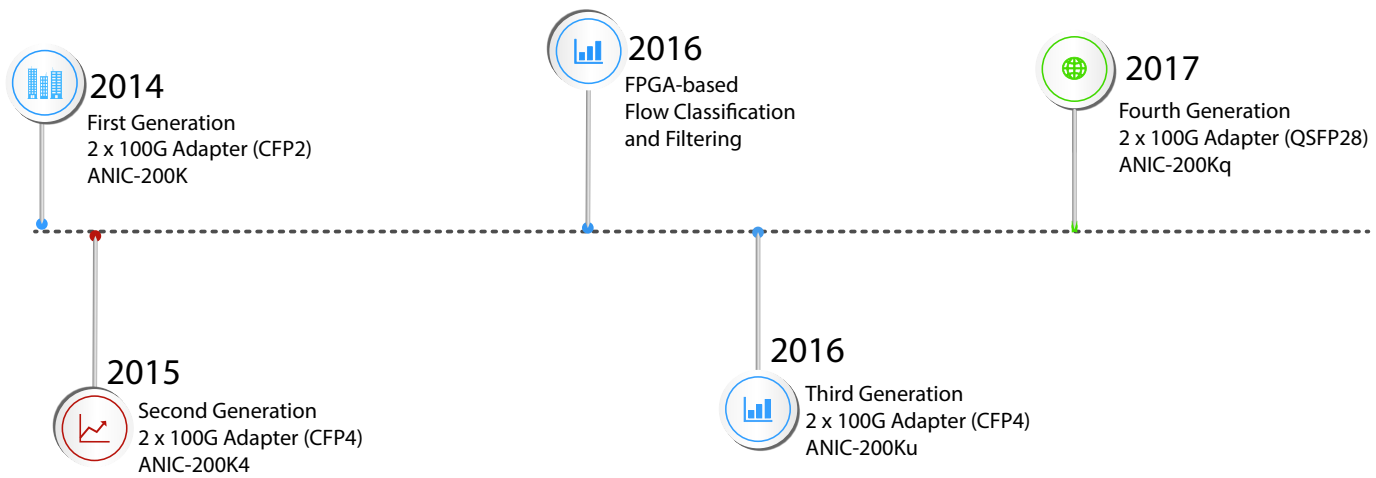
2014
First Generation
2 x 100G Adapter (CFP2)
ANIC-200K

2015
Second Generation
2 x 100G Adapter (CFP4)
ANIC-200K4

2016
FPGA-based
Flow Classification
and Filtering

2016
Third Generation
2 x 100G Adapter (CFP4)
ANIC-200Ku

2017
Fourth Generation
2 x 100G Adapter (QSFP28)
ANIC-200Kq